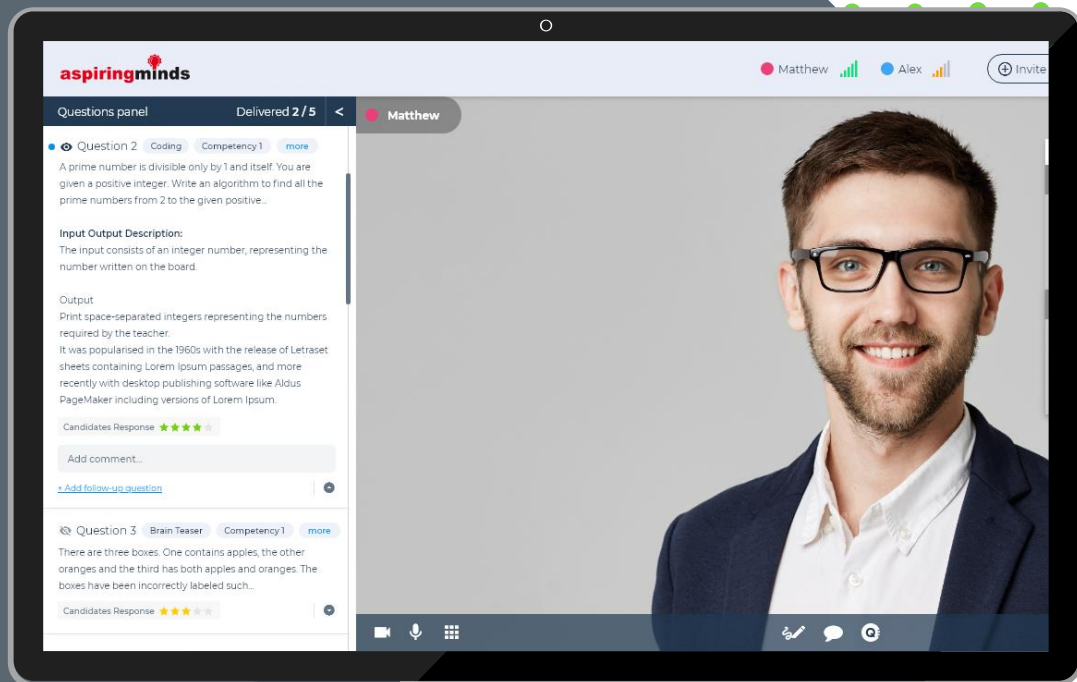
aspiringminds

Matthew Alex Invite

Questions panel Delivered 2 / 5 <

Matthew

Question 2 Coding Competency 1 more

A prime number is divisible only by 1 and itself. You are given a positive integer. Write an algorithm to find all the prime numbers from 2 to the given positive...

Input Output Description:
The input consists of an integer number, representing the number written on the board.

Output
Print space-separated integers representing the numbers required by the teacher.
It was popularised in the 1960s with the release of Letraset sheets containing Lorem Ipsum passages, and more recently with desktop publishing software like Aldus PageMaker including versions of Lorem Ipsum.

Candidates Response

Add comment...

+ Add follow-up question

Question 3 Brain Teaser Competency 1 more

There are three boxes. One contains apples, the other oranges and the third has both apples and oranges. The boxes have been incorrectly labeled such...

Candidates Response